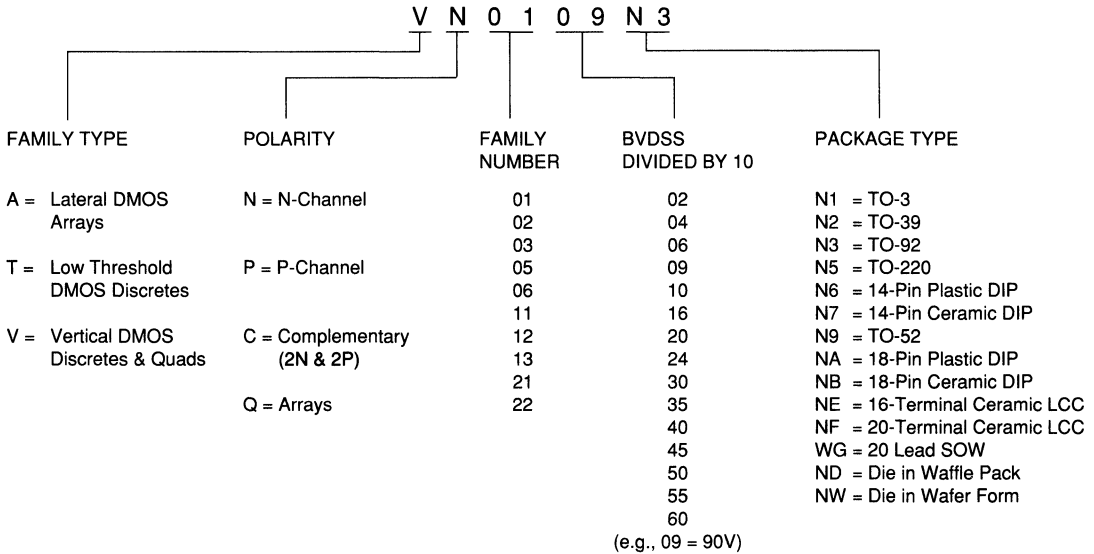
V N 0 1 0 9 N 3

FAMILY TYPE

A = Lateral DMOS Arrays

T = Low Threshold DMOS Discretes

V = Vertical DMOS Discretes & Quads

POLARITY

N = N-Channel

P = P-Channel

C = Complementary (2N & 2P)

Q = Arrays

FAMILY NUMBER

01
02
03
05
06
11
12
13
21
22

BVDSS DIVIDED BY 10

02
04
06
09
10
16
20
24
30
35
40
45
50
55
60
(e.g., 09 = 90V)

PACKAGE TYPE

N1 = TO-3
N2 = TO-39
N3 = TO-92
N5 = TO-220
N6 = 14-Pin Plastic DIP
N7 = 14-Pin Ceramic DIP
N9 = TO-52
NA = 18-Pin Plastic DIP
NB = 18-Pin Ceramic DIP
NE = 16-Terminal Ceramic LCC
NF = 20-Terminal Ceramic LCC
WG = 20 Lead SOW
ND = Die in Waffle Pack
NW = Die in Wafer Form